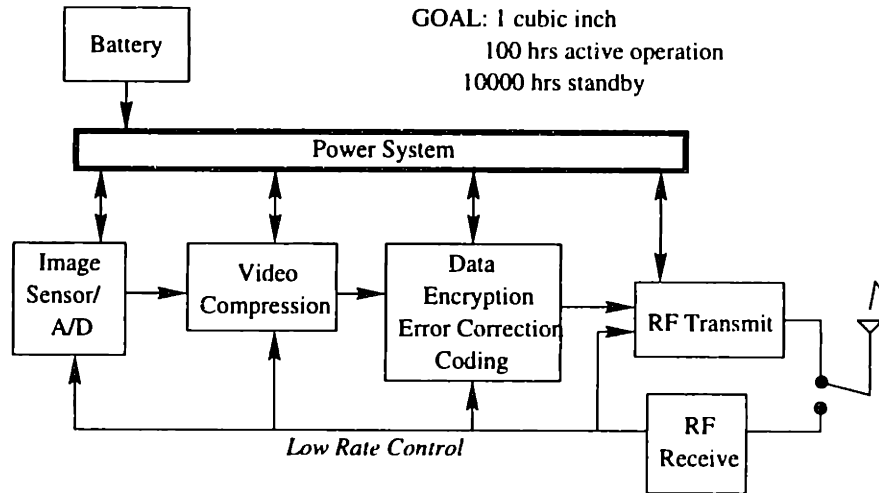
GOAL: 1 cubic inch
100 hrs active operation
10000 hrs standby

Battery

Power System

Image Sensor/ A/D

Video Compression

Data Encryption Error Correction Coding

RF Transmit

RF Receive

Low Rate Control